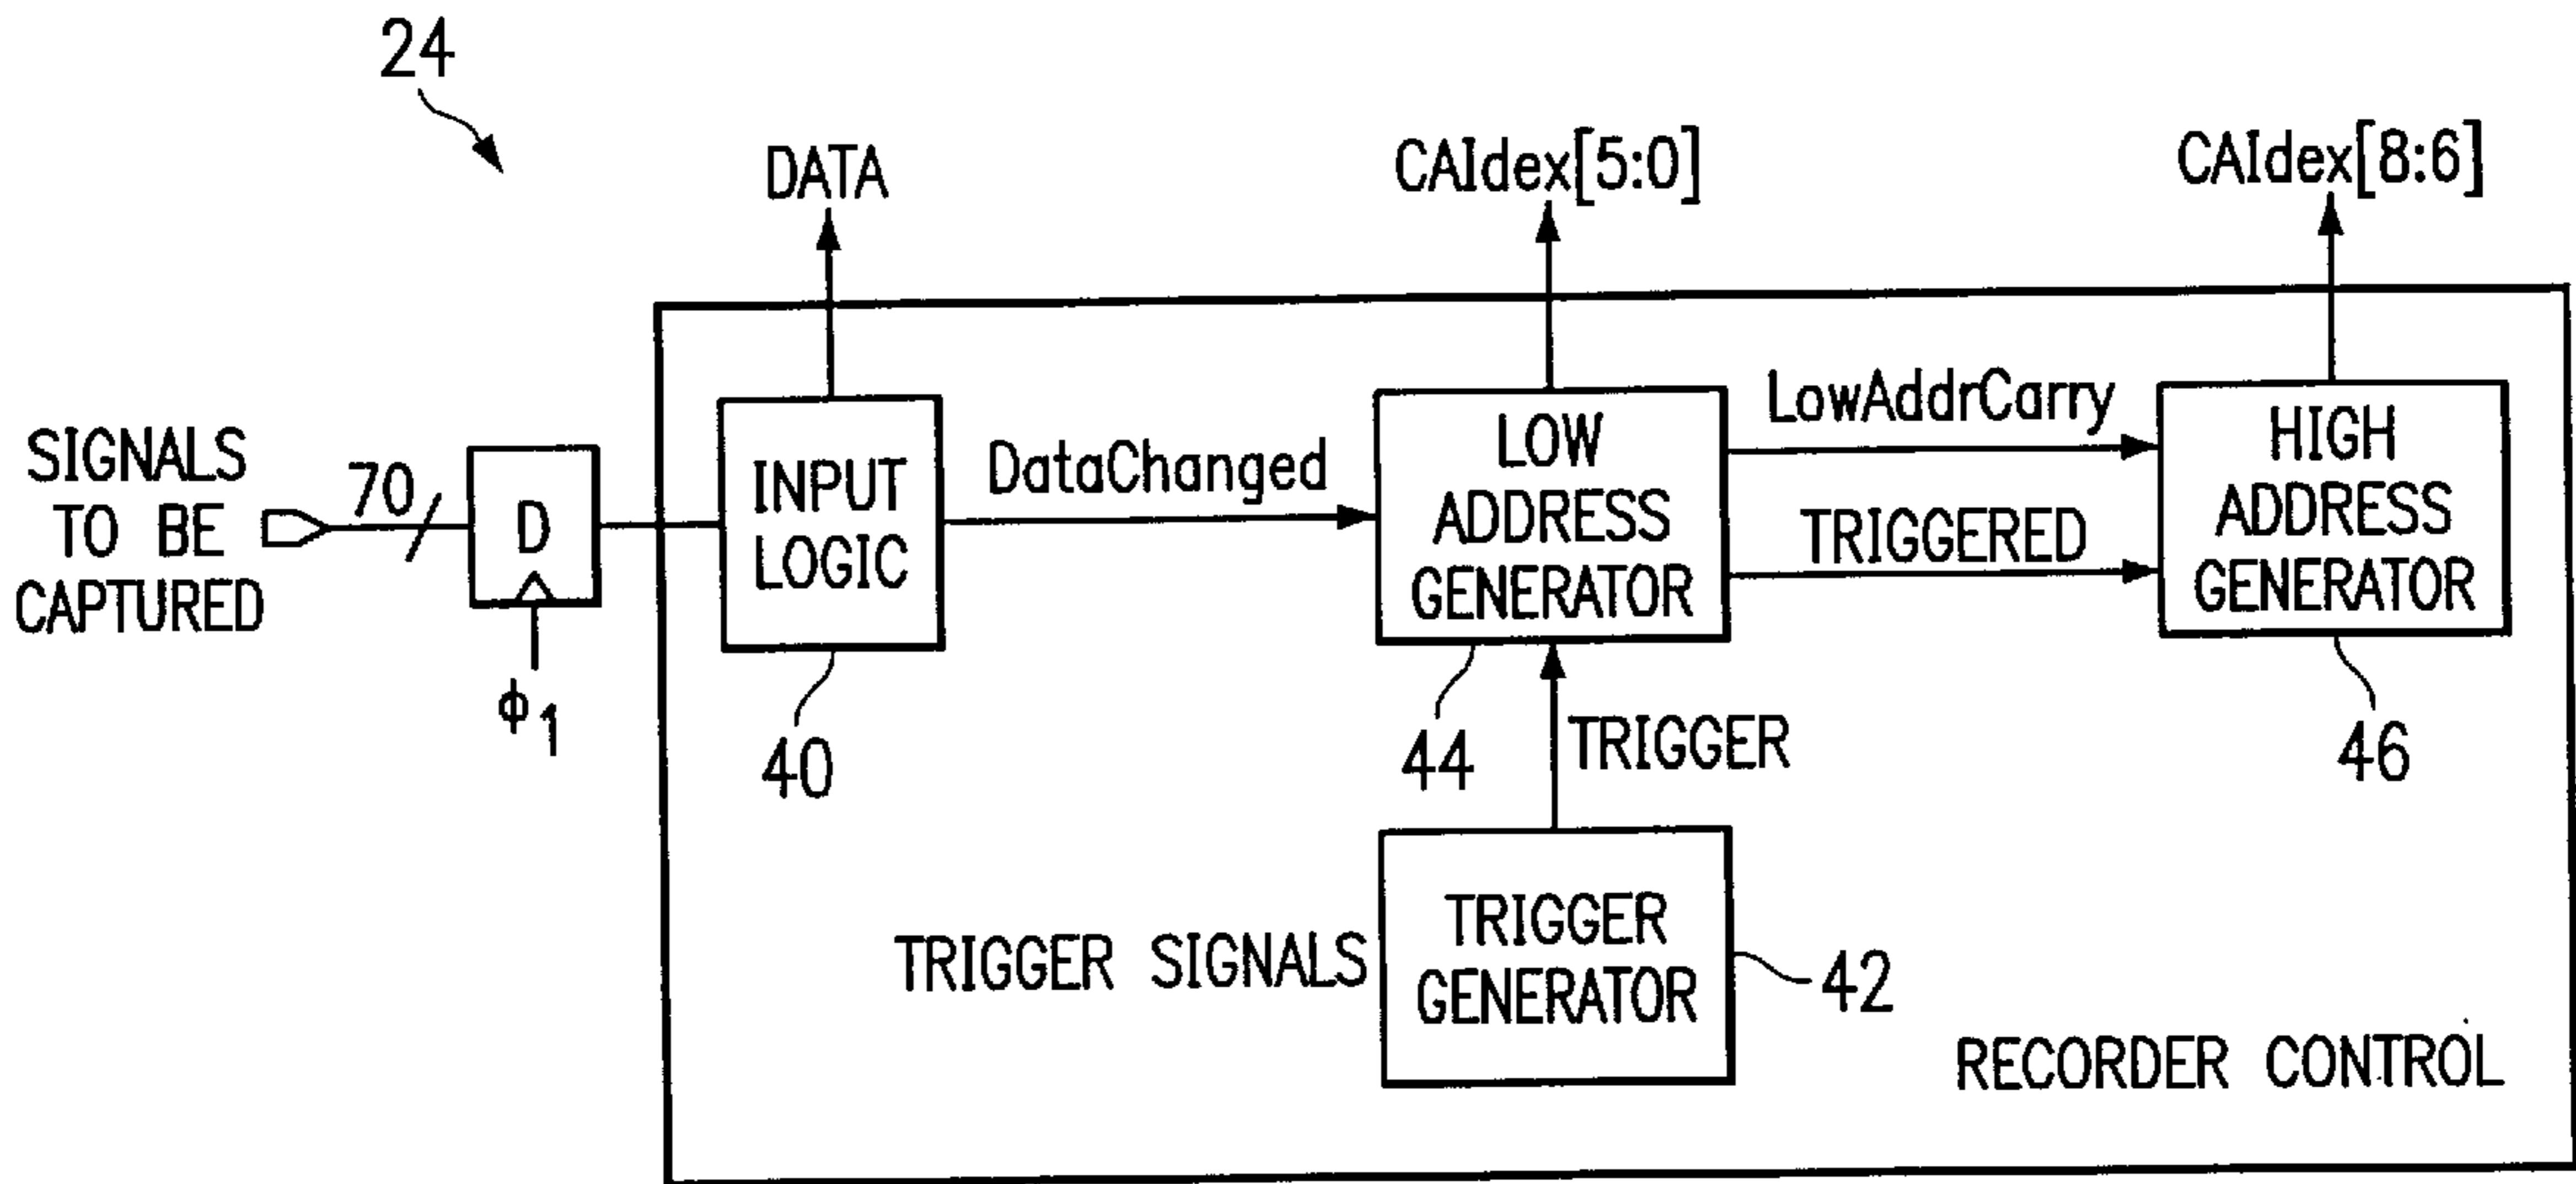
24

DATA

CAIdex[5:0]

CAIdex[8:6]

SIGNALS TO BE CAPTURED

70

D

$\phi_1$

INPUT LOGIC

40

DataChanged

LOW ADDRESS GENERATOR

44

LowAddrCarry

TRIGGERED

HIGH ADDRESS GENERATOR

46

TRIGGER

TRIGGER SIGNALS

TRIGGER GENERATOR

42

RECORDER CONTROL